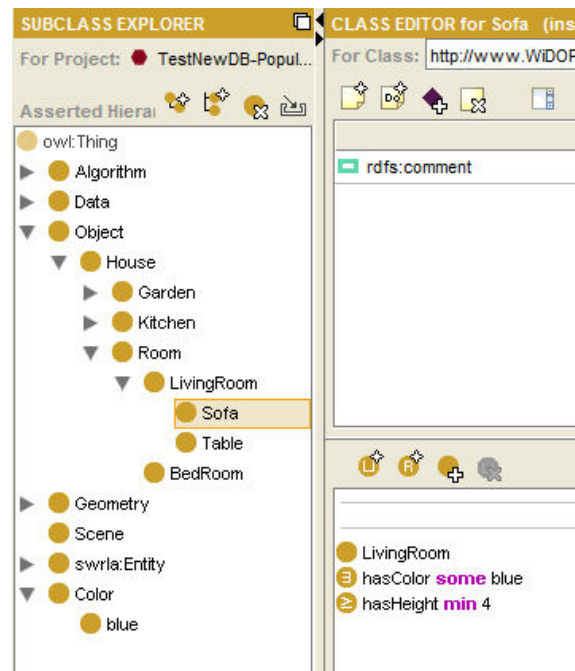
SUBCLASS EXPLORER

For Project: TestNewDB-Popul...

Asserted Hiera

owl:Thing

Algorithm

Data

Object

House

Garden

Kitchen

Room

LivingRoom

Sofa

Table

BedRoom

Geometry

Scene

swrla:Entity

Color

blue

CLASS EDITOR for Sofa (ins

For Class: http://www.WiDOF

rdfs:comment

LivingRoom

hasColor some blue

hasHeight min 4